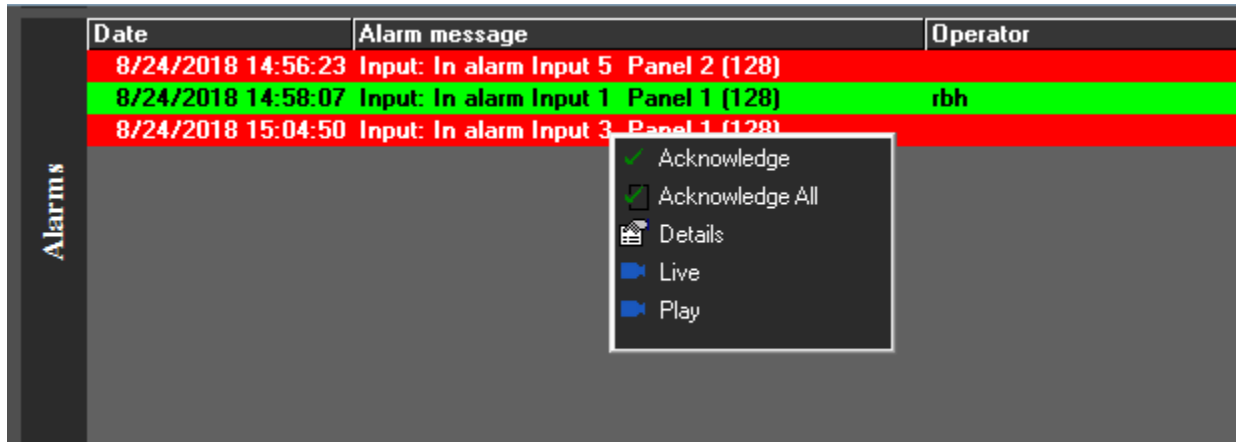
Alarms

| Date | Alarm message | Operator |
|---|---|---|
| 8/24/2018 14:56:23 | Input: In alarm Input 5 Panel 2 (128) | |
| 8/24/2018 14:58:07 | Input: In alarm Input 1 Panel 1 (128) | rbh |
| 8/24/2018 15:04:50 | Input: In alarm Input 3 Panel 1 (128) | |

Acknowledge
Acknowledge All
Details
Live
Play